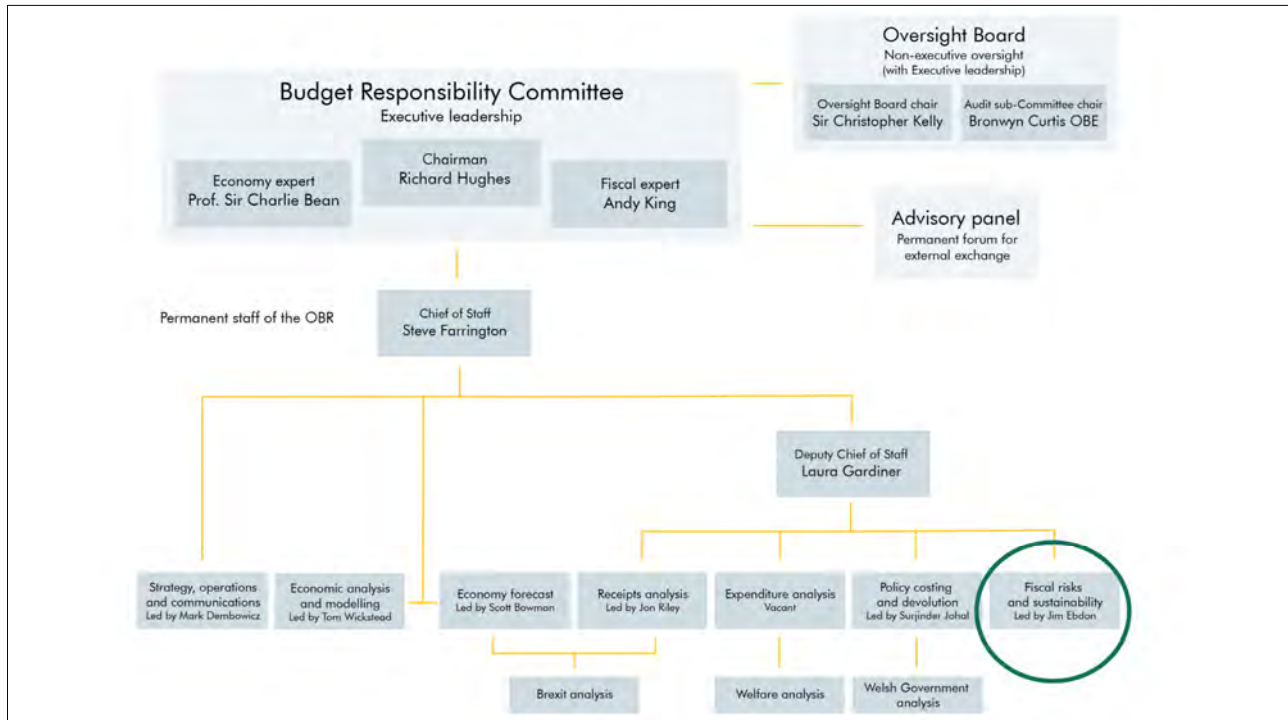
Oversight Board
Non-executive oversight
(with Executive leadership)

Oversight Board chair
Sir Christopher Kelly

Audit sub-Committee chair
Bronwyn Curtis OBE

Budget Responsibility Committee
Executive leadership

Economy expert
Prof. Sir Charlie Bean

Chairman
Richard Hughes

Fiscal expert
Andy King

Advisory panel
Permanent forum for external exchange

Permanent staff of the OBR

Chief of Staff
Steve Farrington

Deputy Chief of Staff
Laura Gardiner

Strategy, operations and communications
Led by Mark Dembowicz

Economic analysis and modelling
Led by Tom Wickstead

Economy forecast
Led by Scott Bowman

Receipts analysis
Led by Jon Riley

Expenditure analysis
Vacant

Policy costing and devolution
Led by Surjinder Johal

Fiscal risks and sustainability
Led by Jim Ebdon

Brexit analysis

Welfare analysis

Welsh Government analysis